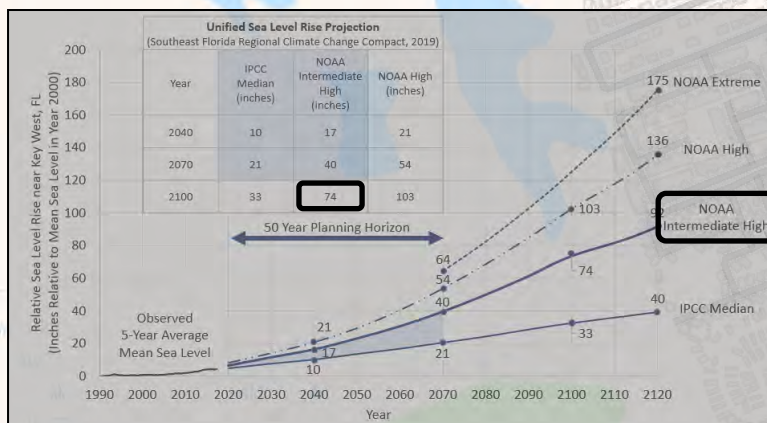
Unified Sea Level Rise Projection
(Southeast Florida Regional Climate Change Compact, 2019)

| Year | IPCC Median (inches) | NOAA Intermediate High (inches) | NOAA High (inches) |
|---|---|---|---|
| 2040 | 10 | 17 | 21 |
| 2070 | 21 | 40 | 54 |
| 2100 | 33 | 74 | 103 |

Relative Sea Level Rise near Key West, FL
(Inches Relative to Mean Sea Level in Year 2000)

200
180
160
140
120
100
80
60
40
20
0

50 Year Planning Horizon

Observed
5-Year Average
Mean Sea Level

175 NOAA Extreme
136 NOAA High
92 NOAA Intermediate High
40 IPCC Median

21
17
10
64
54
40
21
103
74
33

1990 2000 2010 2020 2030 2040 2050 2060 2070 2080 2090 2100 2110 2120
Year